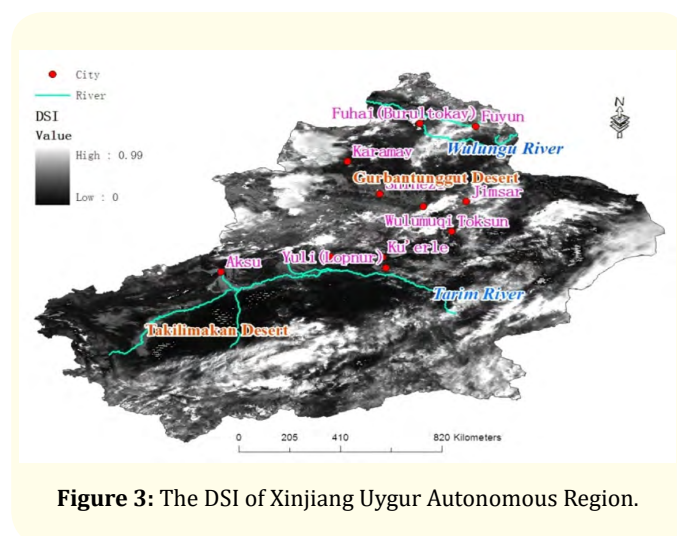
City
River
DSI
Value
High : 0.99
Low : 0

N

Fuhai(Burultokay)
Fuyun
Wulungu River
Karamay
Gurbantunggut Desert
Shihezi
Jimsar
Wulumuqi
Toksun
Ku'erle
Yuli(Lopnur)
Aksu
Tarim River
Takilimakan Desert

0 205 410 820 Kilometers

Figure 3: The DSI of Xinjiang Uygur Autonomous Region.